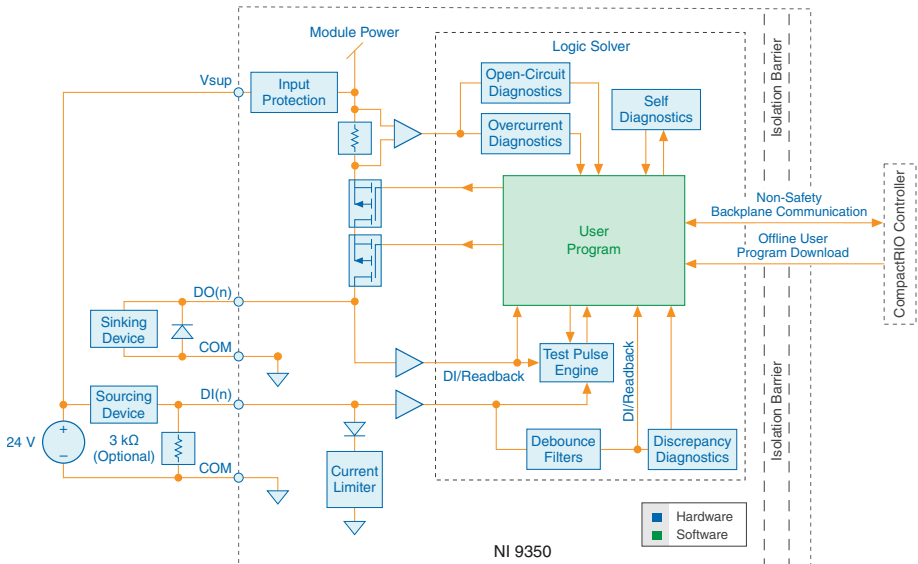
Module Power

Logic Solver

Isolation Barrier

Vsup

Input Protection

Open-Circuit Diagnostics

Overcurrent Diagnostics

Self Diagnostics

User Program

Non-Safety Backplane Communication

Offline User Program Download

CompactRIO Controller

DO(n)

Sinking Device

COM

Test Pulse Engine

DI/Readback

DI/Readback

Sourcing Device

DI(n)

24 V

+

–

3 kΩ (Optional)

COM

Current Limiter

Debounce Filters

Discrepancy Diagnostics

Isolation Barrier

Hardware

Software

NI 9350